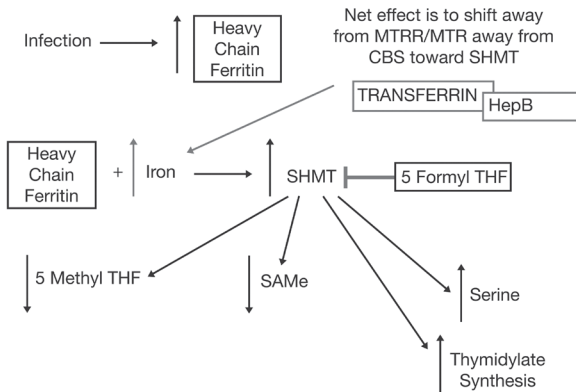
Infection

Heavy Chain Ferritin

Net effect is to shift away from MTRR/MTR away from CBS toward SHMT

TRANSFERRIN

HepB

Heavy Chain Ferritin

+

Iron

SHMT

5 Formyl THF

5 Methyl THF

SAMe

Serine

Thymidylate Synthesis